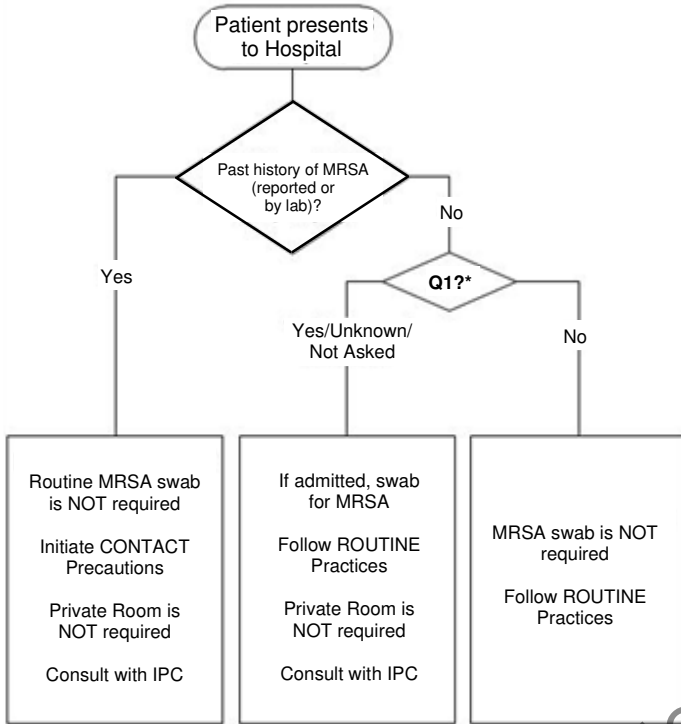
Patient presents to Hospital

Past history of MRSA (reported or by lab)?

Yes

No

Q1?*

Yes/Unknown/ Not Asked

No

Routine MRSA swab is NOT required

Initiate CONTACT Precautions

Private Room is NOT required

Consult with IPC

If admitted, swab for MRSA

Follow ROUTINE Practices

Private Room is NOT required

Consult with IPC

MRSA swab is NOT required

Follow ROUTINE Practices